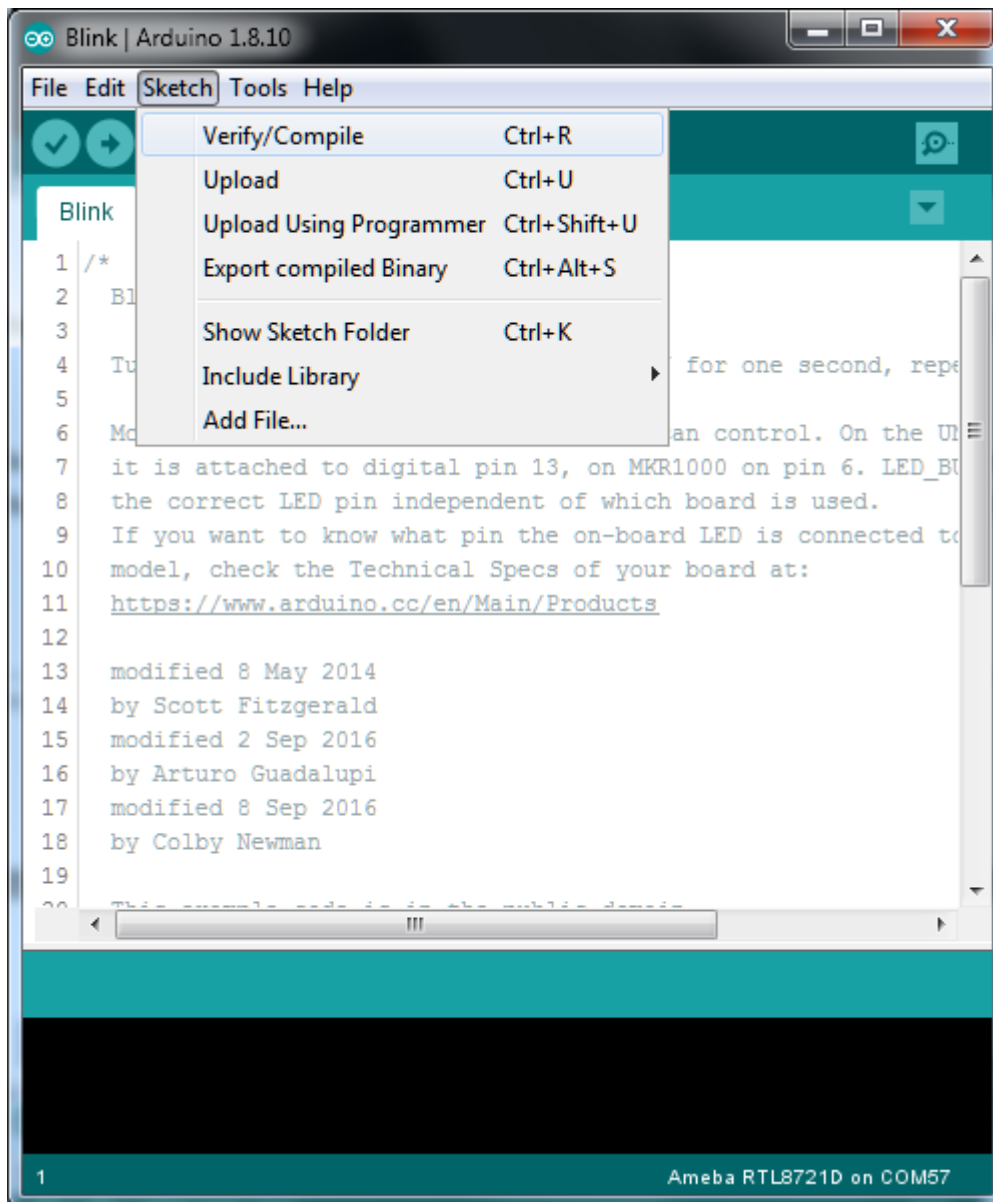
Blink | Arduino 1.8.10

File Edit Sketch Tools Help

Verify/Compile Ctrl+R
Upload Ctrl+U
Upload Using Programmer Ctrl+Shift+U
Export compiled Binary Ctrl+Alt+S
Show Sketch Folder Ctrl+K
Include Library
Add File...

Blink

1 /*
2 Bl
3
4 Tu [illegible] for one second, repe
5
6 Mo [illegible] an control. On the UN
7 it is attached to digital pin 13, on MKR1000 on pin 6. LED_BU
8 the correct LED pin independent of which board is used.
9 If you want to know what pin the on-board LED is connected to
10 model, check the Technical Specs of your board at:
11 https://www.arduino.cc/en/Main/Products
12
13 modified 8 May 2014
14 by Scott Fitzgerald
15 modified 2 Sep 2016
16 by Arturo Guadalupi
17 modified 8 Sep 2016
18 by Colby Newman
19
20 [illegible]

1

Ameba RTL8721D on COM57